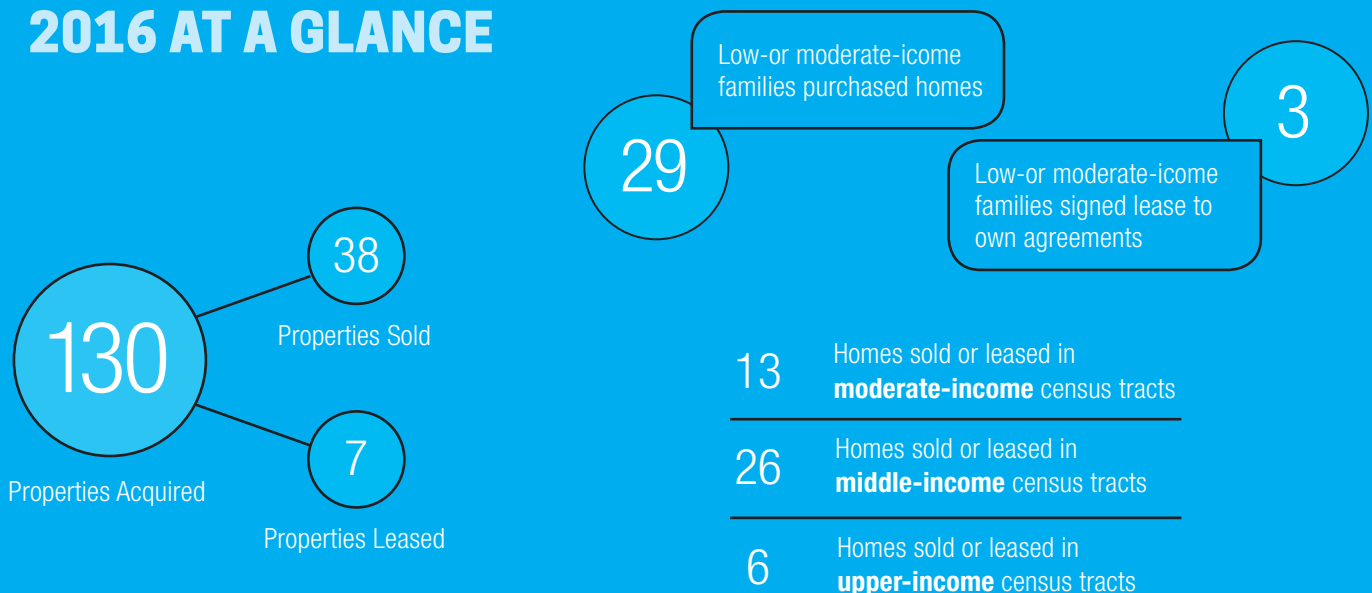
2016 AT A GLANCE

130
Properties Acquired

38
Properties Sold

7
Properties Leased

29
Low-or moderate-icome families purchased homes

3
Low-or moderate-icome families signed lease to own agreements

| | |
|---|---|
| 13 | Homes sold or leased in **moderate-income** census tracts |
| 26 | Homes sold or leased in **middle-income** census tracts |
| 6 | Homes sold or leased in **upper-income** census tracts |